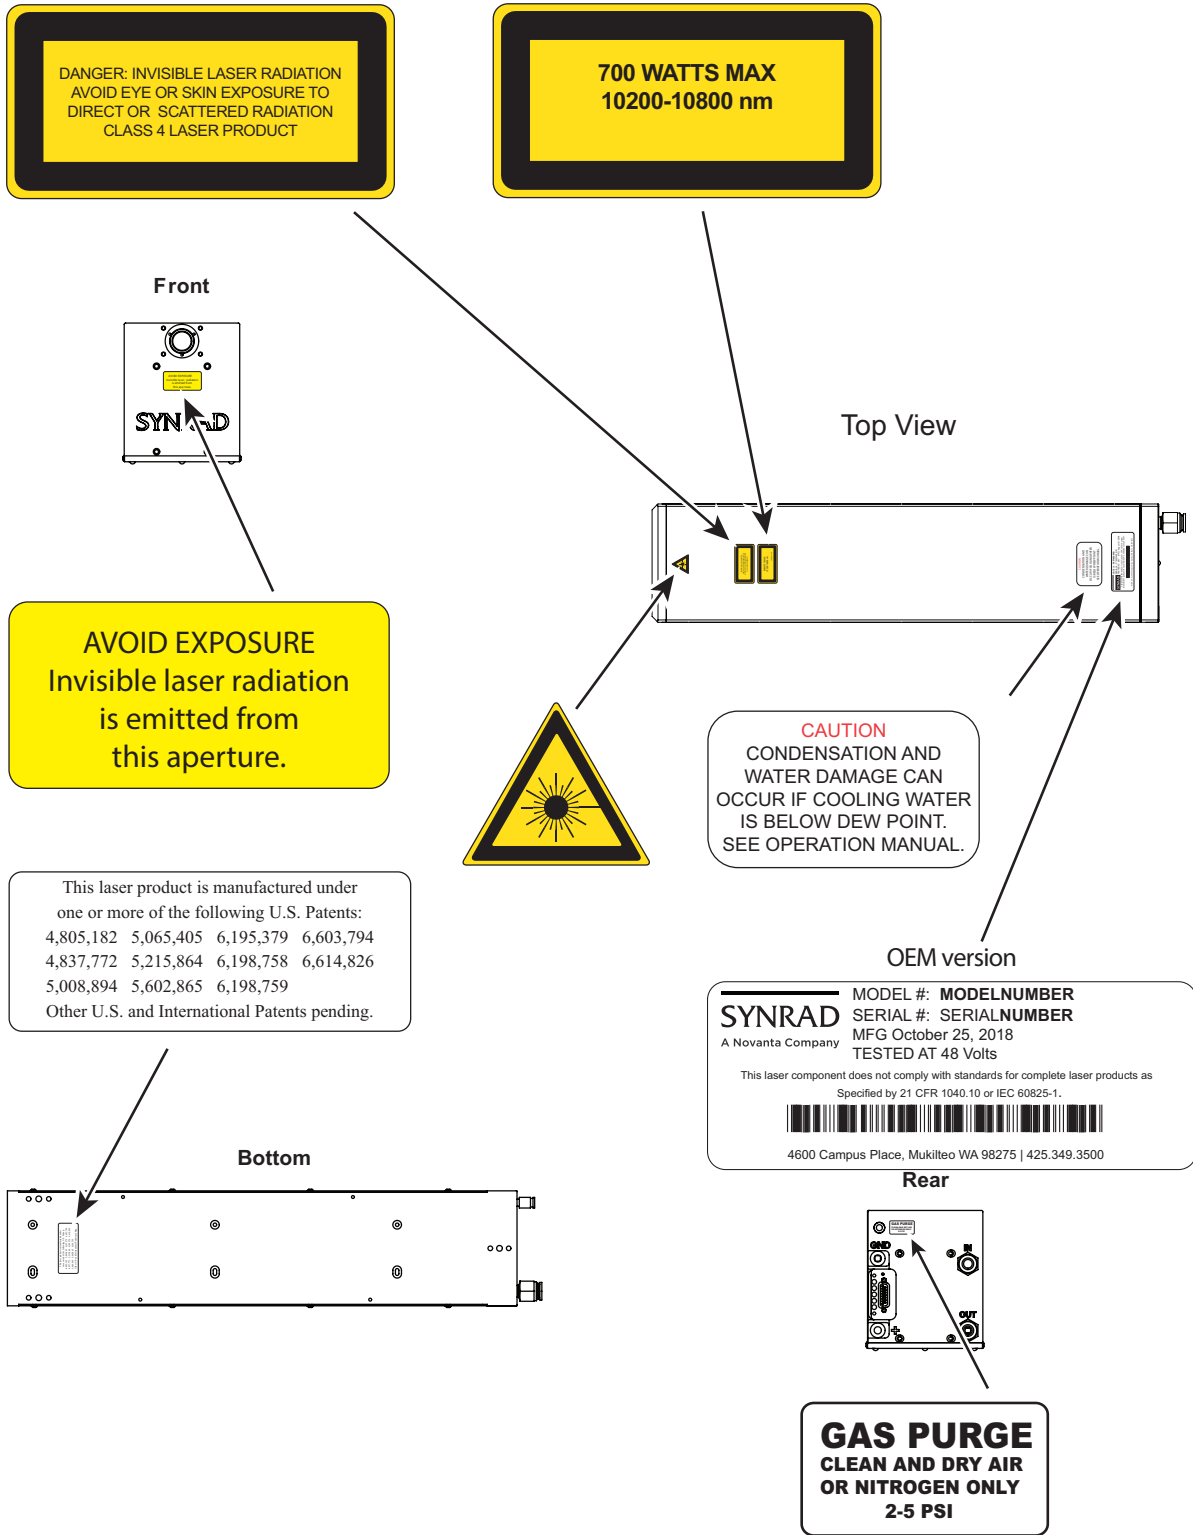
DANGER: INVISIBLE LASER RADIATION
AVOID EYE OR SKIN EXPOSURE TO
DIRECT OR SCATTERED RADIATION
CLASS 4 LASER PRODUCT

700 WATTS MAX
10200-10800 nm

Front

SYNRAD

Top View

AVOID EXPOSURE
Invisible laser radiation
is emitted from
this aperture.

CAUTION
CONDENSATION AND
WATER DAMAGE CAN
OCCUR IF COOLING WATER
IS BELOW DEW POINT.
SEE OPERATION MANUAL.

This laser product is manufactured under
one or more of the following U.S. Patents:
4,805,182 5,065,405 6,195,379 6,603,794
4,837,772 5,215,864 6,198,758 6,614,826
5,008,894 5,602,865 6,198,759
Other U.S. and International Patents pending.

OEM version

SYNRAD
A Novanta Company
MODEL #: MODELNUMBER
SERIAL #: SERIALNUMBER
MFG October 25, 2018
TESTED AT 48 Volts
This laser component does not comply with standards for complete laser products as
Specified by 21 CFR 1040.10 or IEC 60825-1.
4600 Campus Place, Mukilteo WA 98275 | 425.349.3500

Bottom

Rear

GND
IN
OUT

GAS PURGE
CLEAN AND DRY AIR
OR NITROGEN ONLY
2-5 PSI